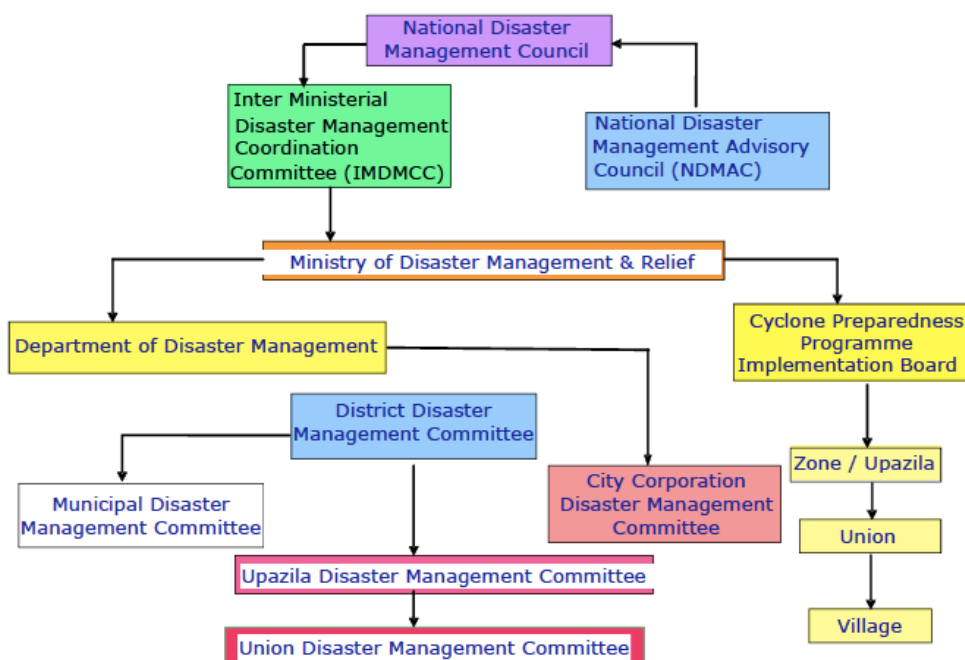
National Disaster Management Council

Inter Ministerial Disaster Management Coordination Committee (IMDMCC)

National Disaster Management Advisory Council (NDMAC)

Ministry of Disaster Management & Relief

Department of Disaster Management

Cyclone Preparedness Programme Implementation Board

District Disaster Management Committee

Zone / Upazila

Municipal Disaster Management Committee

City Corporation Disaster Management Committee

Union

Upazila Disaster Management Committee

Village

Union Disaster Management Committee